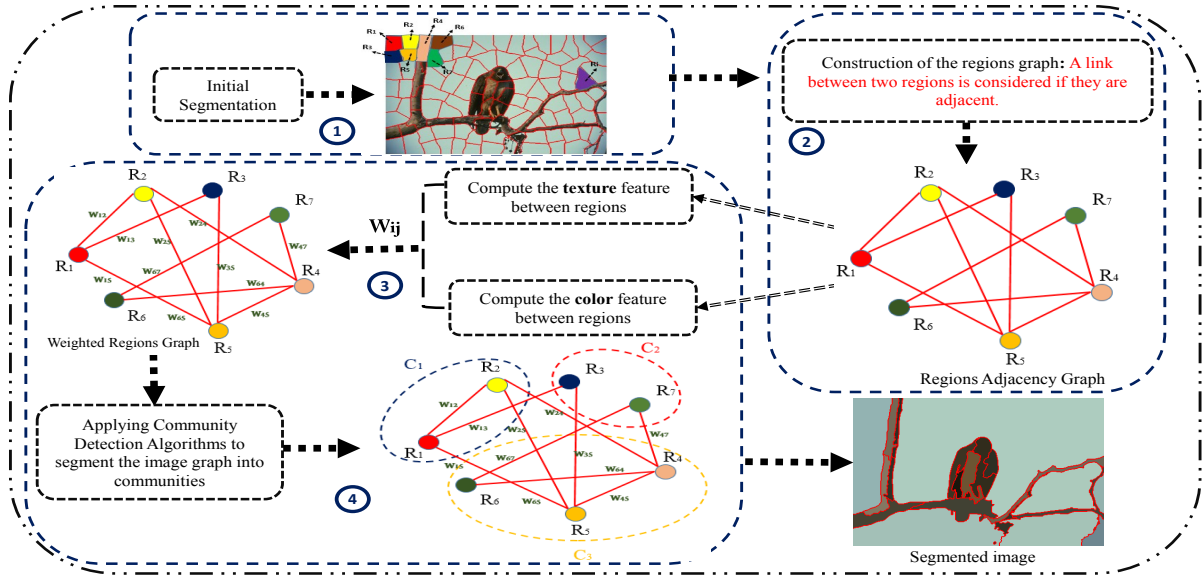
Initial Segmentation

1

R1 R2 R4 R6 R3 R5 R7 R1

Construction of the regions graph: A link between two regions is considered if they are adjacent.

2

R2 R3 R7 R1 R4 R6 R5

Regions Adjacency Graph

Compute the **texture** feature between regions

Wij

3

Compute the **color** feature between regions

R2 R3 R7 R1 R4 R6 R5

w12 w13 w23 w47 w67 w35 w15 w64 w65 w45

Weighted Regions Graph

Applying Community Detection Algorithms to segment the image graph into communities

4

C1 C2 C3

R2 R3 R7 R1 R4 R6 R5

w12 w13 w23 w47 w67 w35 w15 w64 w65 w45

Segmented image